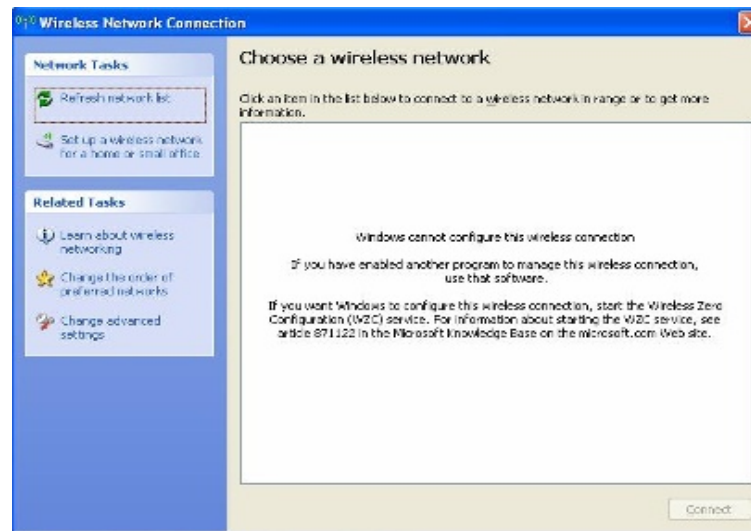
Wireless Network Connection

Network Tasks

Refresh network list

Set up a wireless network for a home or small office

Related Tasks

Learn about wireless networking

Change the order of preferred networks

Change advanced settings

Choose a wireless network

Click an item in the list below to connect to a wireless network in range or to get more information.

Windows cannot configure this wireless connection

If you have enabled another program to manage this wireless connection, use that software.

If you want Windows to configure this wireless connection, start the Wireless Zero Configuration (WZC) service. For information about starting the WZC service, see article 871122 in the Microsoft Knowledge Base on the microsoft.com Web site.

Connect